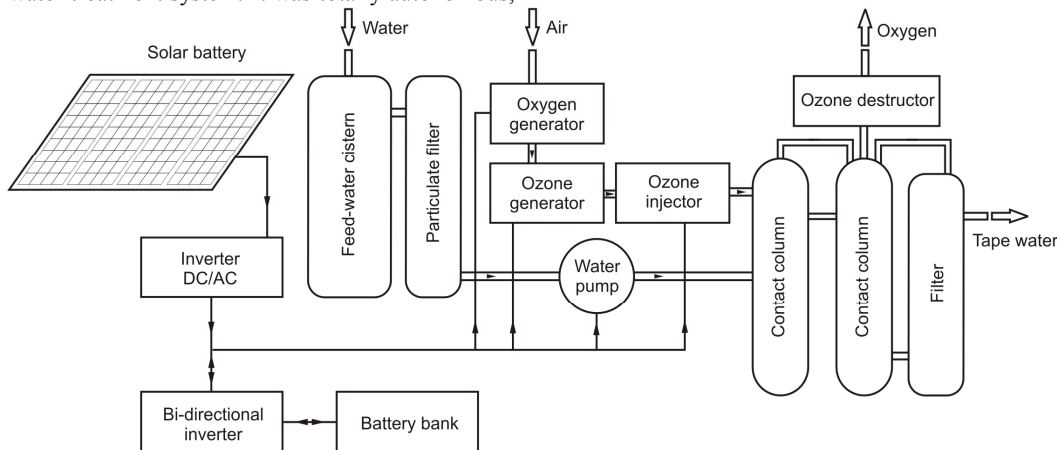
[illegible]

Solar battery

Water

Air

Oxygen

Feed-water cistern

Particulate filter

Oxygen generator

Ozone generator

Ozone injector

Ozone destructor

Contact column

Contact column

Filter

Tape water

Inverter DC/AC

Water pump

Bi-directional inverter

Battery bank